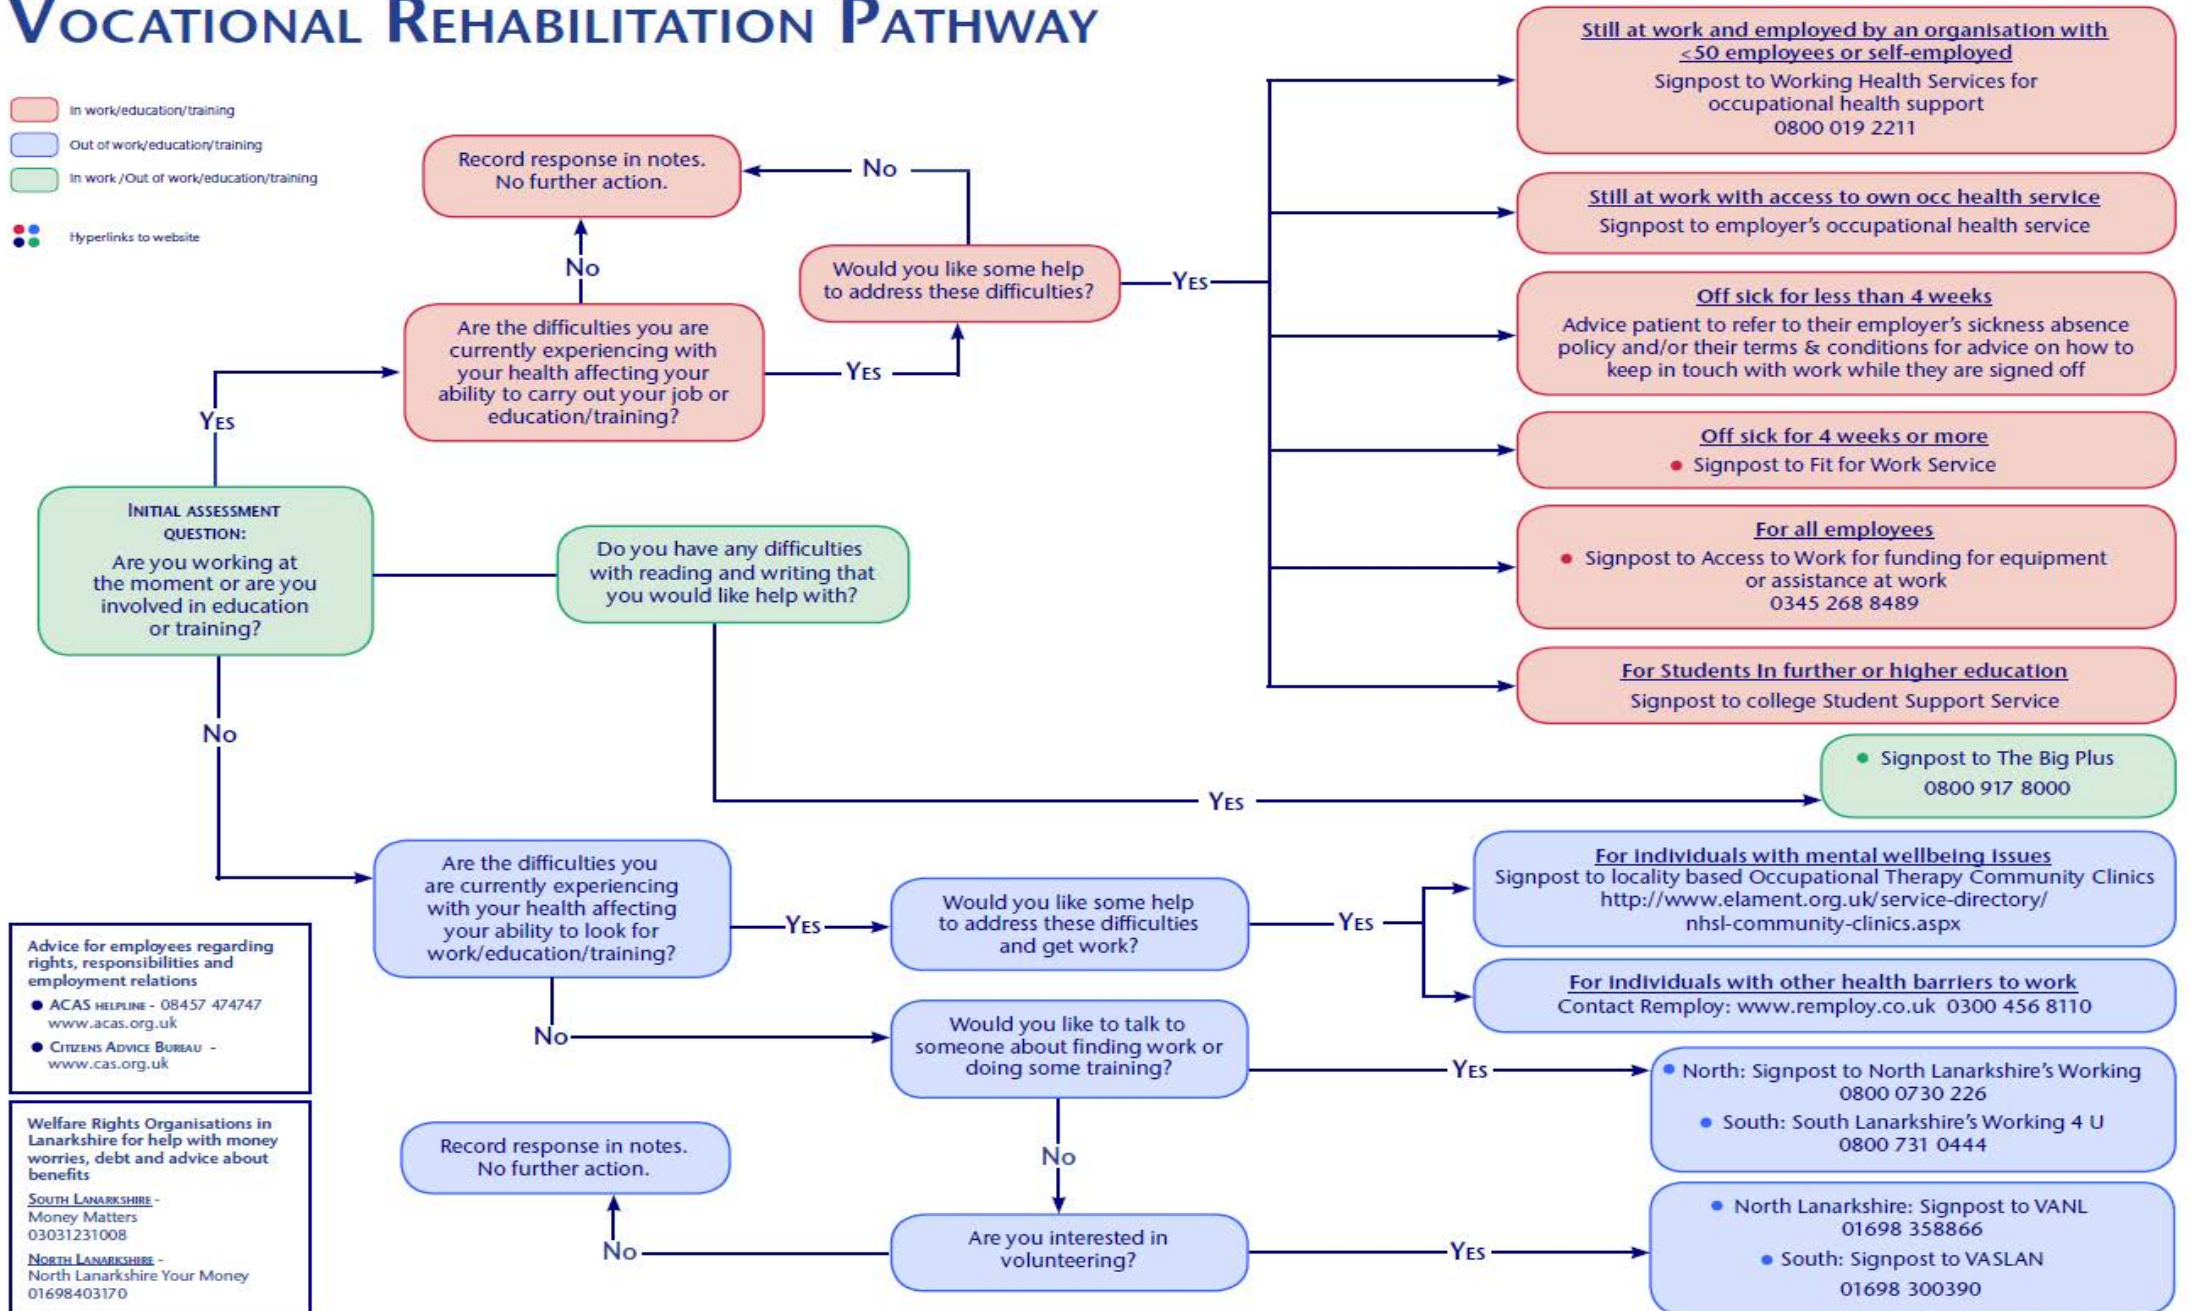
VOCATIONAL REHABILITATION PATHWAY

In work/education/training
Out of work/education/training
In work /Out of work/education/training
Hyperlinks to website

Record response in notes. No further action.

No

No

Would you like some help to address these difficulties?

Are the difficulties you are currently experiencing with your health affecting your ability to carry out your job or education/training?

Yes

Yes

Yes

Still at work and employed by an organisation with <50 employees or self-employed
Signpost to Working Health Services for occupational health support
0800 019 2211

Still at work with access to own occ health service
Signpost to employer's occupational health service

Off sick for less than 4 weeks
Advice patient to refer to their employer's sickness absence policy and/or their terms & conditions for advice on how to keep in touch with work while they are signed off

Off sick for 4 weeks or more
Signpost to Fit for Work Service

For all employees
Signpost to Access to Work for funding for equipment or assistance at work
0345 268 8489

For Students in further or higher education
Signpost to college Student Support Service

INITIAL ASSESSMENT QUESTION:
Are you working at the moment or are you involved in education or training?

Do you have any difficulties with reading and writing that you would like help with?

Signpost to The Big Plus
0800 917 8000

No

Yes

Are the difficulties you are currently experiencing with your health affecting your ability to look for work/education/training?

Yes

Would you like some help to address these difficulties and get work?

Yes

For individuals with mental wellbeing issues
Signpost to locality based Occupational Therapy Community Clinics
http://www.elament.org.uk/service-directory/nhsl-community-clinics.aspx

For individuals with other health barriers to work
Contact Remploy: www.remploy.co.uk 0300 456 8110

Advice for employees regarding rights, responsibilities and employment relations
ACAS HELPLINE - 08457 474747 www.acas.org.uk
CITIZENS ADVICE BUREAU - www.cas.org.uk

No

Would you like to talk to someone about finding work or doing some training?

Yes

North: Signpost to North Lanarkshire's Working
0800 0730 226
South: South Lanarkshire's Working 4 U
0800 731 0444

Welfare Rights Organisations in Lanarkshire for help with money worries, debt and advice about benefits
SOUTH LANARKSHIRE - Money Matters 03031231008
NORTH LANARKSHIRE - North Lanarkshire Your Money 01698403170

Record response in notes. No further action.

No

No

Are you interested in volunteering?

Yes

North Lanarkshire: Signpost to VANL
01698 358866
South: Signpost to VASLAN
01698 300390